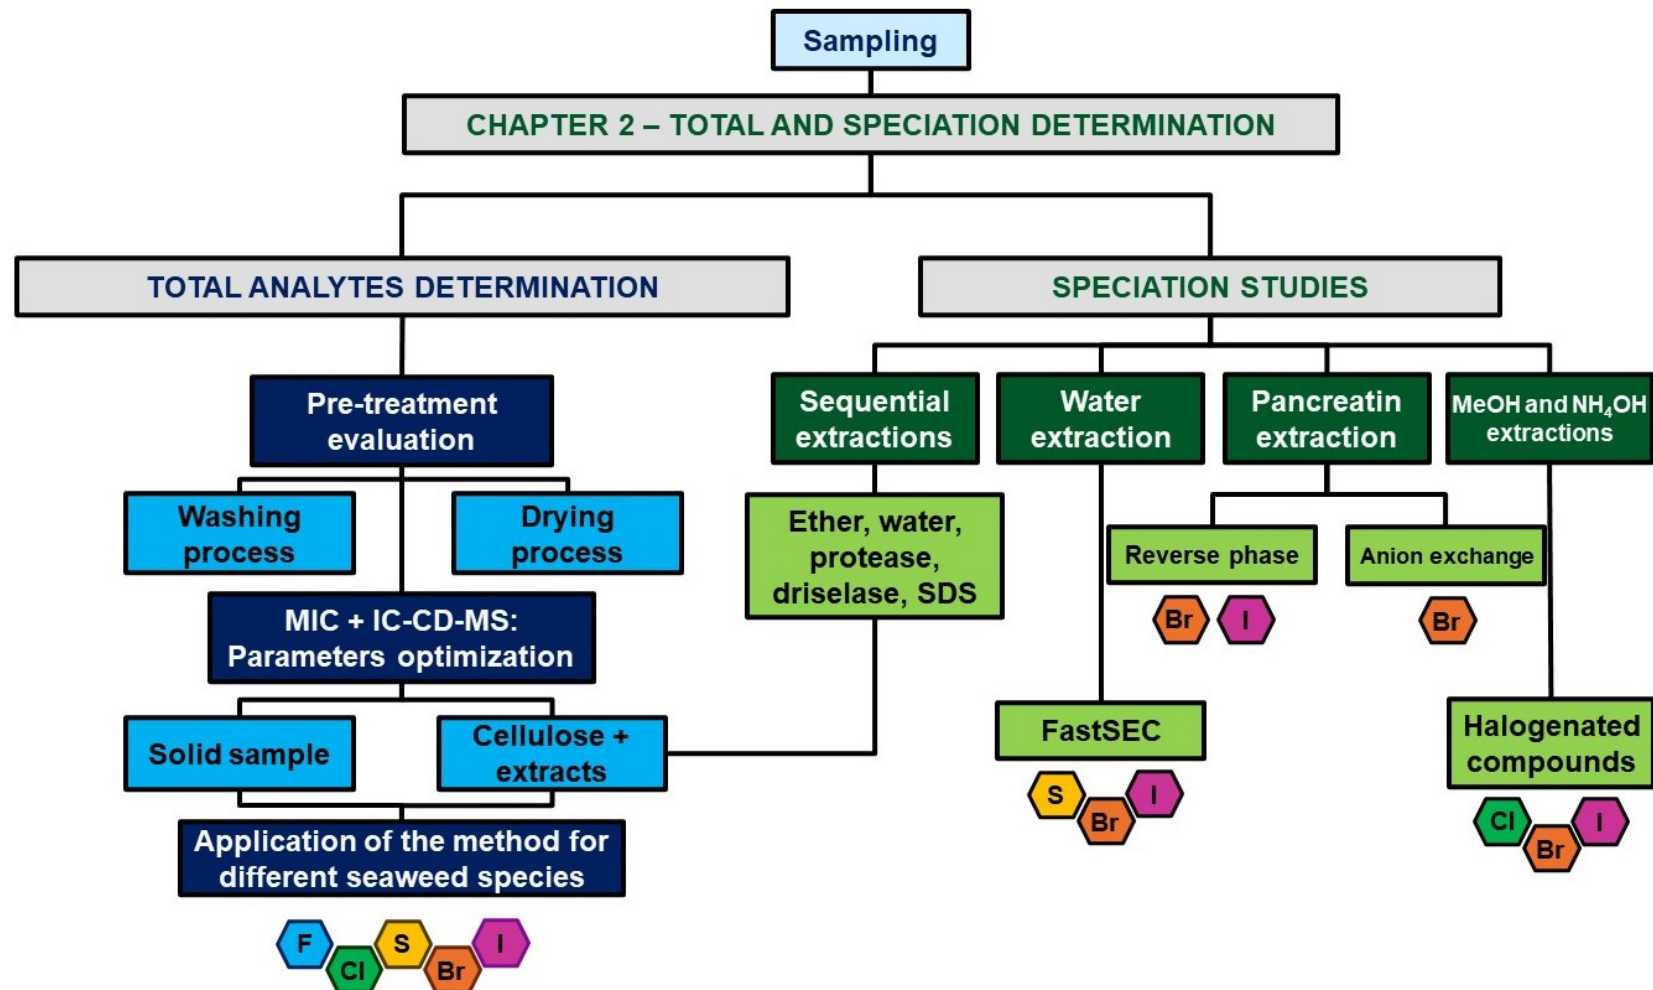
Sampling

CHAPTER 2 – TOTAL AND SPECIATION DETERMINATION

TOTAL ANALYTES DETERMINATION

SPECIATION STUDIES

Pre-treatment evaluation

Washing process

Drying process

MIC + IC-CD-MS: Parameters optimization

Solid sample

Cellulose + extracts

Application of the method for different seaweed species

F Cl S Br I

Sequential extractions

Ether, water, protease, driselase, SDS

Water extraction

FastSEC

S Br I

Pancreatin extraction

Reverse phase

Br I

Anion exchange

Br

MeOH and $NH_4OH$ extractions

Halogenated compounds

Cl Br I